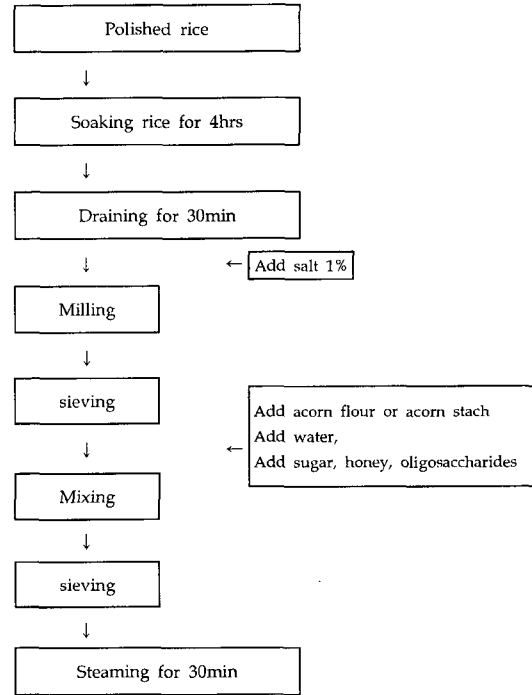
Polished rice

↓

Soaking rice for 4hrs

↓

Draining for 30min

↓

← Add salt 1%

Milling

↓

sieving

↓

← Add acorn flour or acorn stach
Add water,
Add sugar, honey, oligosaccharides

Mixing

↓

sieving

↓

Steaming for 30min